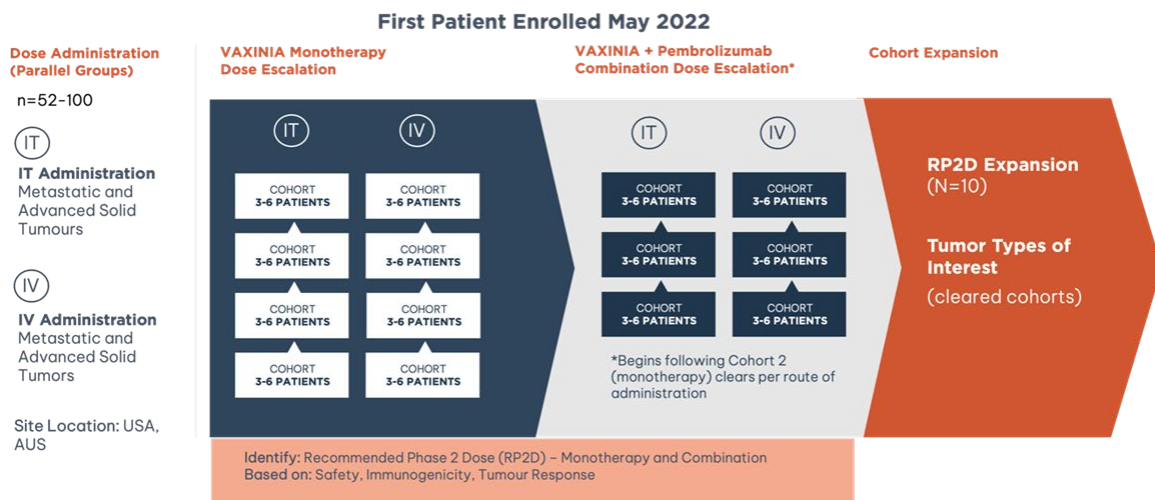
First Patient Enrolled May 2022

Dose Administration (Parallel Groups)

n=52-100

IT

IT Administration
Metastatic and Advanced Solid Tumours

IV

IV Administration
Metastatic and Advanced Solid Tumors

Site Location: USA, AUS

VAXINIA Monotherapy Dose Escalation

IT

IV

COHORT 3-6 PATIENTS

COHORT 3-6 PATIENTS

COHORT 3-6 PATIENTS

COHORT 3-6 PATIENTS

COHORT 3-6 PATIENTS

COHORT 3-6 PATIENTS

COHORT 3-6 PATIENTS

COHORT 3-6 PATIENTS

VAXINIA + Pembrolizumab Combination Dose Escalation*

IT

IV

COHORT 3-6 PATIENTS

COHORT 3-6 PATIENTS

COHORT 3-6 PATIENTS

COHORT 3-6 PATIENTS

COHORT 3-6 PATIENTS

COHORT 3-6 PATIENTS

*Begins following Cohort 2 (monotherapy) clears per route of administration

Cohort Expansion

RP2D Expansion
(N=10)

Tumor Types of Interest
(cleared cohorts)

Identify: Recommended Phase 2 Dose (RP2D) – Monotherapy and Combination
Based on: Safety, Immunogenicity, Tumour Response